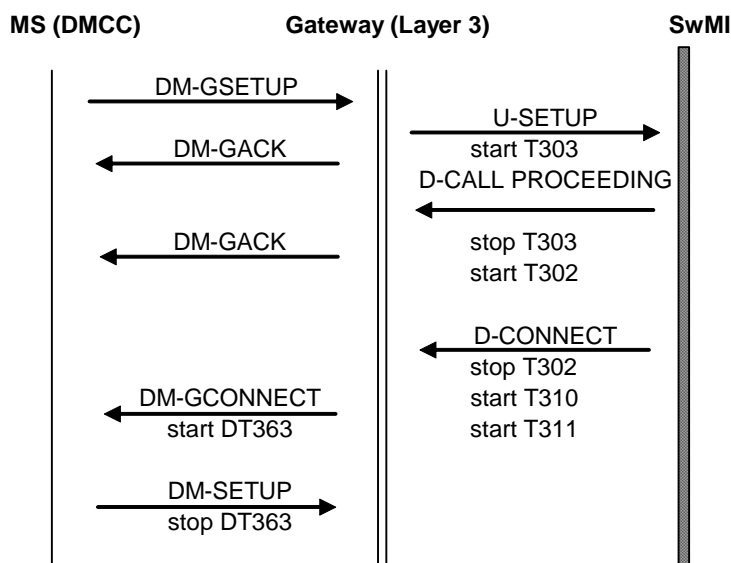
MS (DMCC)

Gateway (Layer 3)

SwMI

DM-GSETUP

U-SETUP
start T303

DM-GACK

D-CALL PROCEEDING

DM-GACK

stop T303
start T302

D-CONNECT
stop T302

DM-GCONNECT
start DT363

start T310
start T311

DM-SETUP
stop DT363